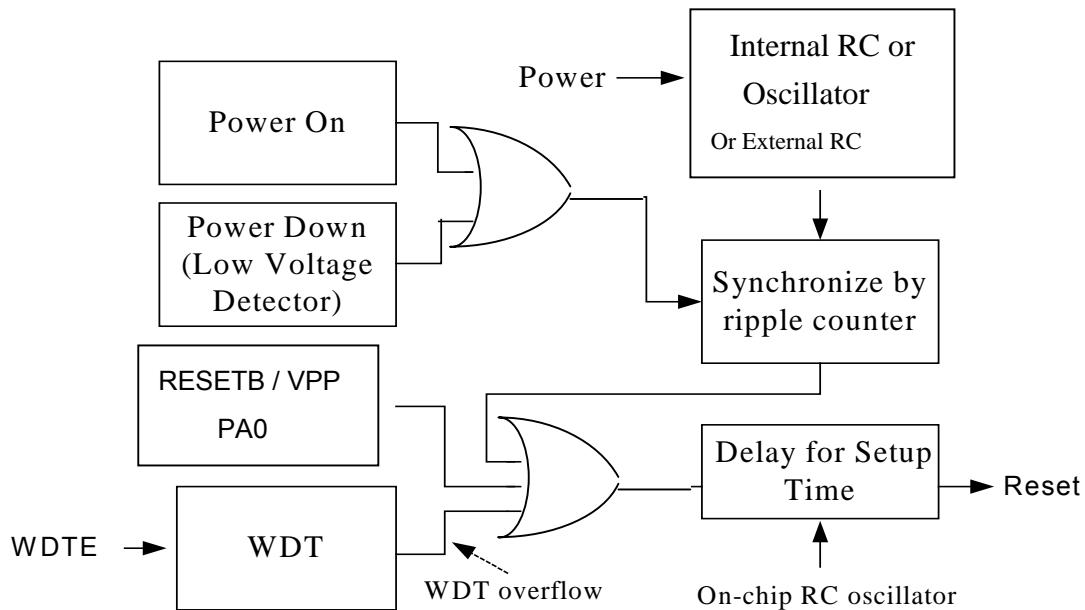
Power On

Power Down (Low Voltage Detector)

Power

Internal RC or Oscillator

Or External RC

Synchronize by ripple counter

RESETB / VPP

PA0

WDTE

WDT

WDT overflow

Delay for Setup Time

Reset

On-chip RC oscillator